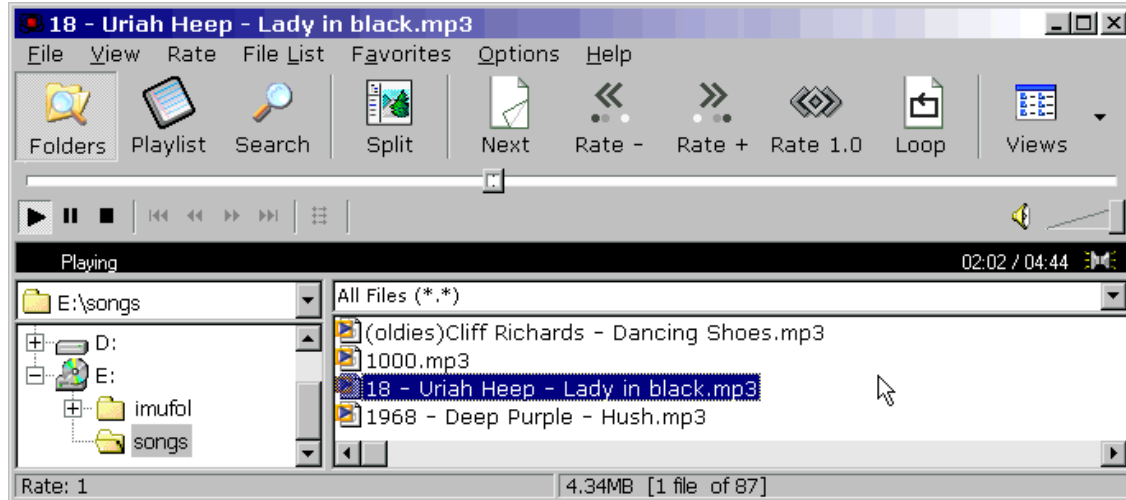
18 - Uriah Heep - Lady in black.mp3

File View Rate File List Favorites Options Help

Folders Playlist Search Split Next Rate - Rate + Rate 1.0 Loop Views

Playing

02:02 / 04:44

E:\songs

All Files (*.*)

D:
E:
imufol
songs

(oldies)Cliff Richards - Dancing Shoes.mp3
1000.mp3
18 - Uriah Heep - Lady in black.mp3
1968 - Deep Purple - Hush.mp3

Rate: 1

4.34MB [1 file of 87]